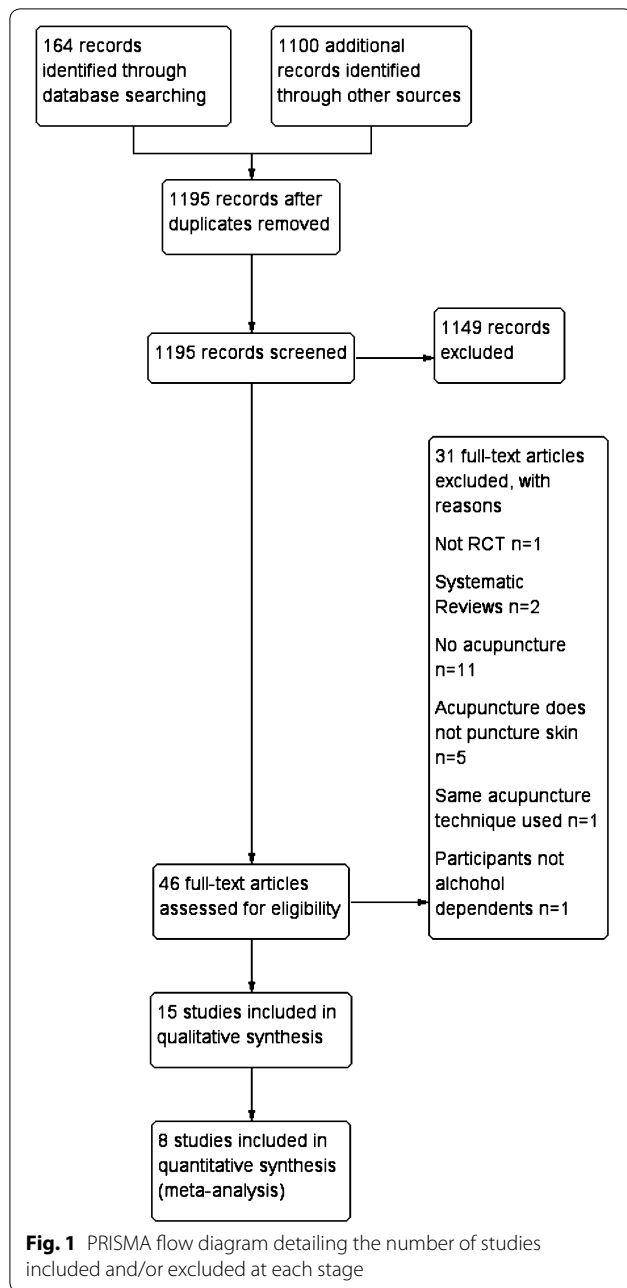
164 records identified through database searching

1100 additional records identified through other sources

1195 records after duplicates removed

1195 records screened

1149 records excluded

31 full-text articles excluded, with reasons

Not RCT n=1

Systematic Reviews n=2

No acupuncture n=11

Acupuncture does not puncture skin n=5

Same acupuncture technique used n=1

Participants not alchohol dependents n=1

46 full-text articles assessed for eligibility

15 studies included in qualitative synthesis

8 studies included in quantitative synthesis (meta-analysis)

**Fig. 1** PRISMA flow diagram detailing the number of studies included and/or excluded at each stage